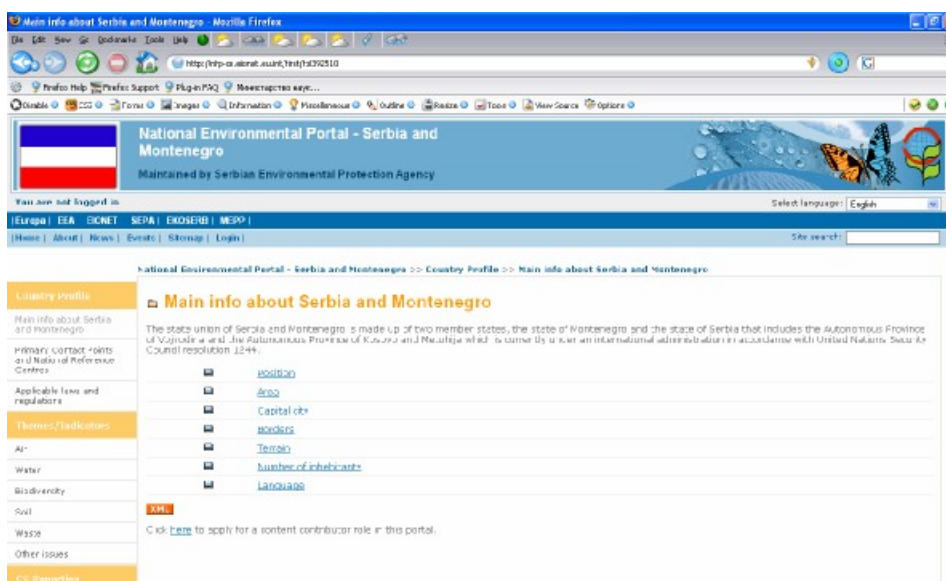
Main info about Serbia and Montenegro - Mozilla Firefox

File Edit View Go Bookmarks Tools Help

http://nfp-cs.eionet.eu.int/Inst/ts392510

Firefox Help Firefox Support Plug-in FAQ Министарство науке...

Disable CSS Forms Images Information Miscellaneous Outline Resize Tools View Source Options

National Environmental Portal - Serbia and Montenegro

Maintained by Serbian Environmental Protection Agency

You are not logged in

Select language: English

|Europa| EEA EIONET SEPA| EKOSERB| MEPP|

|Home| About| News| Events| Sitemap| Login|

Site search:

National Environmental Portal - Serbia and Montenegro >> Country Profile >> Main info about Serbia and Montenegro

Country Profile

Main info about Serbia and Montenegro

Primary Contact Points and National Reference Centres

Applicable laws and regulations

Themes/Indicators

Air

Water

Biodiversity

Soil

Waste

Other issues

CS Reporting

Main info about Serbia and Montenegro

The state union of Serbia and Montenegro is made up of two member states, the state of Montenegro and the state of Serbia that includes the Autonomous Province of Vojvodina and the Autonomous Province of Kosovo and Metohija which is currently under an international administration in accordance with United Nations Security Council resolution 1244.

Position

Area

Capital city

Borders

Terrain

Number of inhabitants

Language

XML

Click here to apply for a content contributor role in this portal.